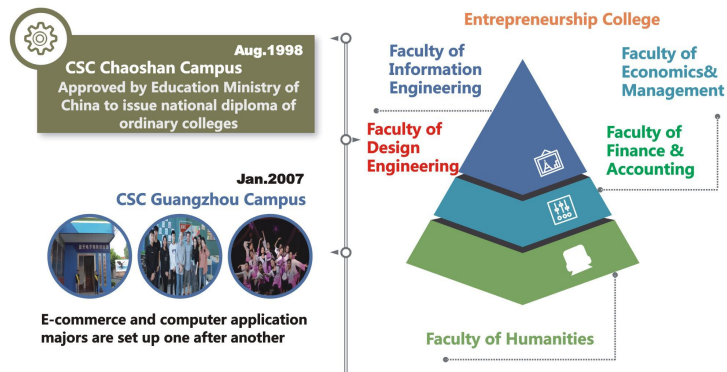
Aug.1998
CSC Chaoshan Campus
Approved by Education Ministry of China to issue national diploma of ordinary colleges

Jan.2007
CSC Guangzhou Campus

E-commerce and computer application majors are set up one after another

Entrepreneurship College

Faculty of Information Engineering

Faculty of Economics& Management

Faculty of Design Engineering

Faculty of Finance & Accounting

Faculty of Humanities